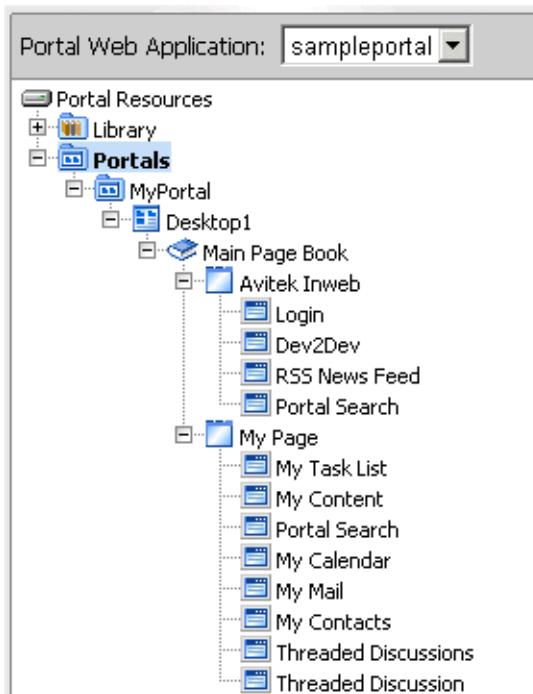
Portal Web Application: sampleportal

Portal Resources
Library
Portals
MyPortal
Desktop1
Main Page Book
Avitek Inweb
Login
Dev2Dev
RSS News Feed
Portal Search
My Page
My Task List
My Content
Portal Search
My Calendar
My Mail
My Contacts
Threaded Discussions
Threaded Discussion